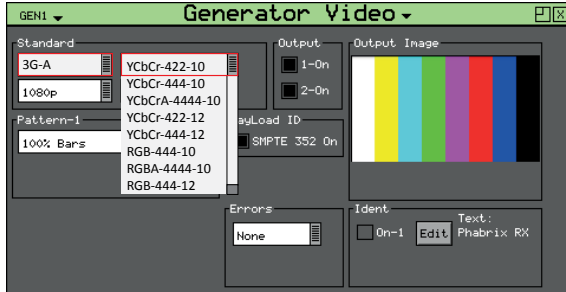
GEN1

Generator Video

Standard

3G-A

1080p

YCbCr-422-10

YCbCr-444-10
YCbCrA-4444-10
YCbCr-422-12
YCbCr-444-12
RGB-444-10
RGBA-4444-10
RGB-444-12

Output

1-On

2-On

Output Image

Pattern-1

100% Bars

ayLoad ID

SMPTE 352 On

Errors

None

Ident

On-1

Edit

Text:
Phabrix RX